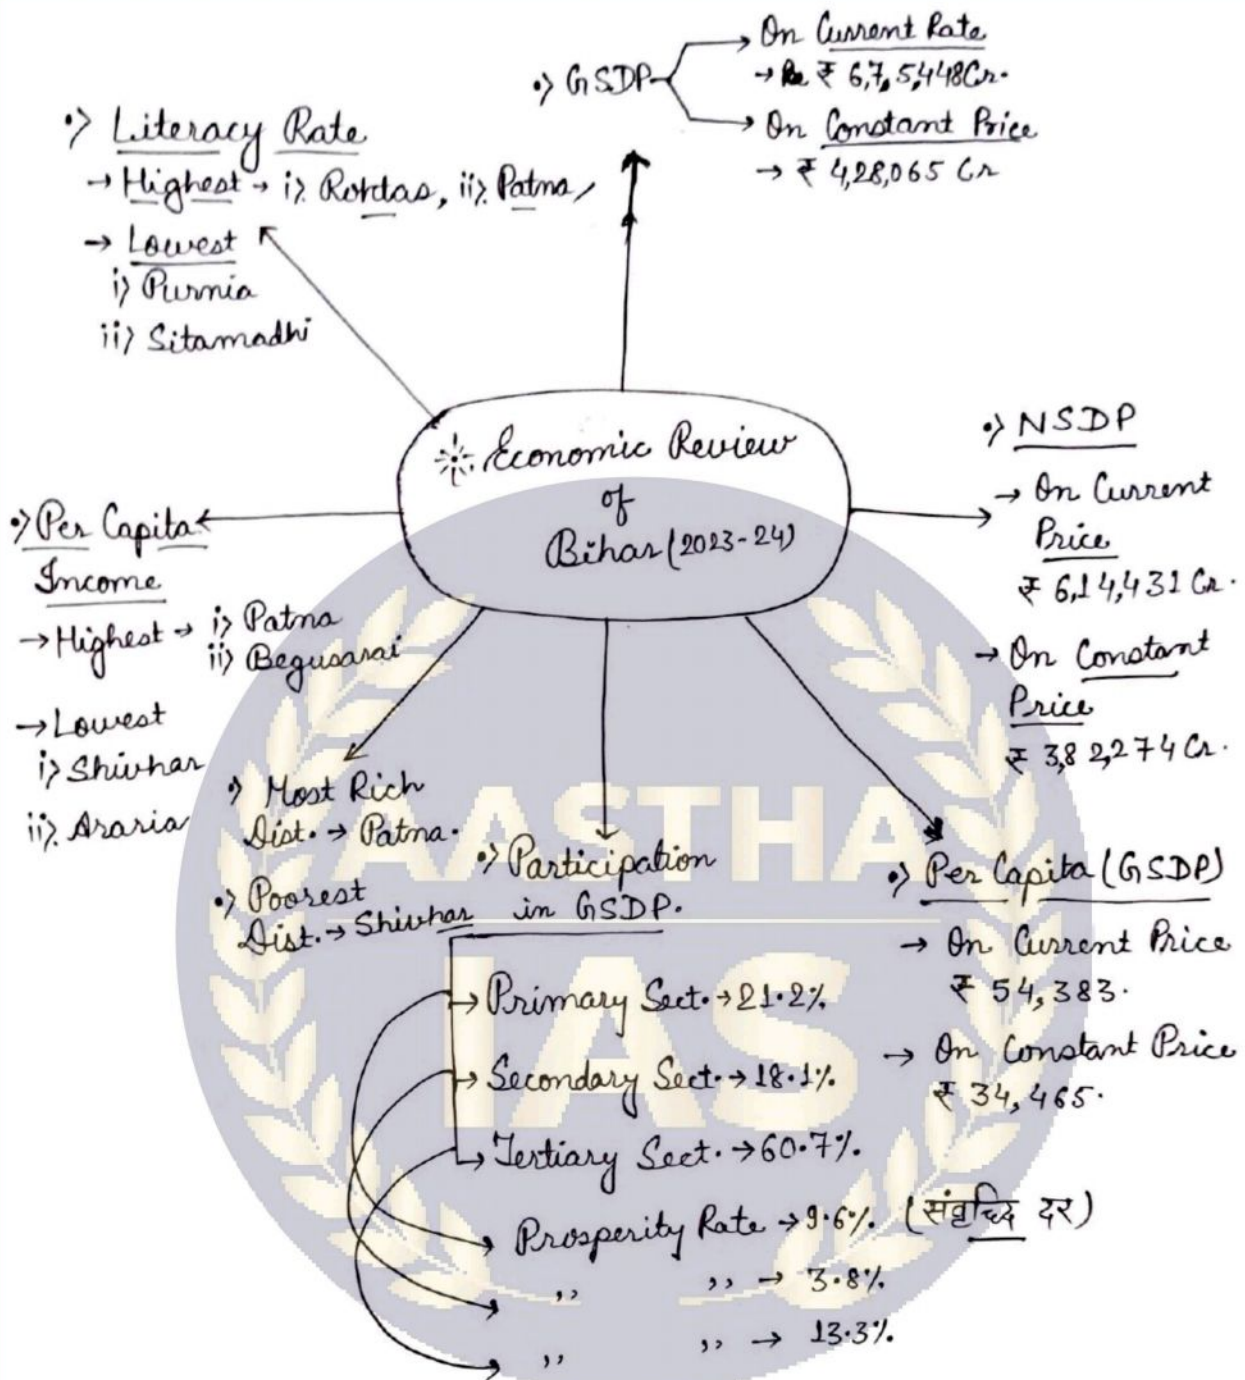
•> GSDP → On Current Rate → ₹ 6,7,5,448Cr.
→ On Constant Price → ₹ 4,28,065 Cr

•> Literacy Rate
→ Highest → i> Rotdas, ii> Patna
→ Lowest
i> Purnia
ii> Sitamadhi

✳ Economic Review of Bihar (2023-24)

•> NSDP
→ On Current Price
₹ 6,14,431 Cr.
→ On Constant Price
₹ 3,82,274 Cr.

•> Per Capita Income
→ Highest → i> Patna
ii> Begusarai
→ Lowest
i> Shivhar
ii> Araria

•> Most Rich Dist. → Patna.
•> Poorest Dist. → Shivhar

•> Participation in GSDP.
→ Primary Sect. → 21.2%
→ Secondary Sect. → 18.1%
→ Tertiary Sect. → 60.7%

•> Per Capita (GSDP)
→ On Current Price
₹ 54,383.
→ On Constant Price
₹ 34,465.

Prosperity Rate → 9.6%. (संवृद्धि दर)
,, ,, → 3.8%.
,, ,, → 13.3%.

AASTHA IAS